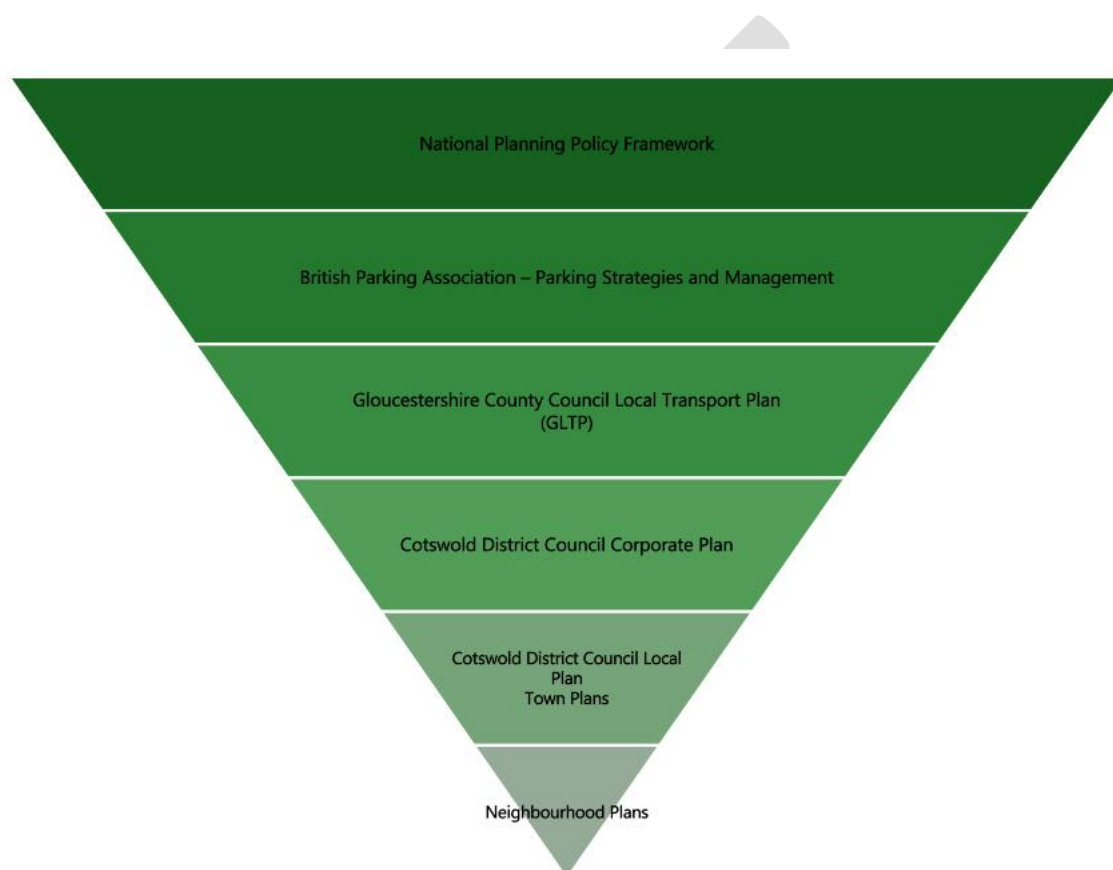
National Planning Policy Framework

British Parking Association – Parking Strategies and Management

Gloucestershire County Council Local Transport Plan (GLTP)

Cotswold District Council Corporate Plan

Cotswold District Council Local Plan
Town Plans

Neighbourhood Plans